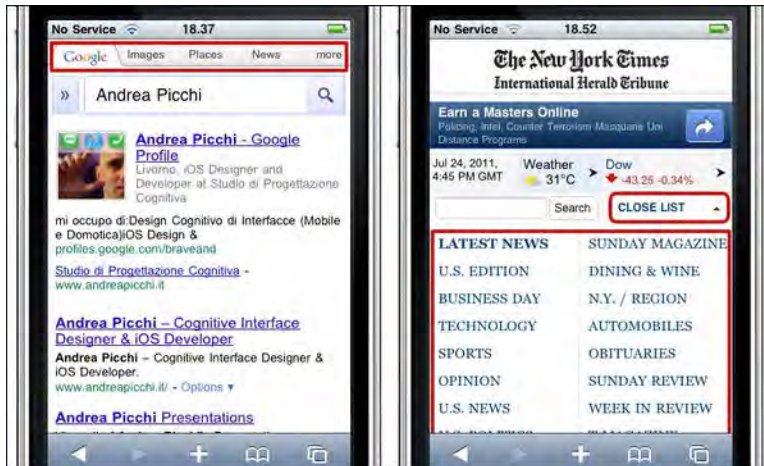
No Service 18.37

Google Images Places News more

» Andrea Picchi

Andrea Picchi - Google Profile
Livorno, iOS Designer and Developer at Studio di Progettazione Cognitiva

mi occupo di:Design Cognitivo di Interfacce (Mobile e Domotica)iOS Design &
profiles.google.com/braveand

Studio di Progettazione Cognitiva - www.andreapicchi.it

Andrea Picchi – Cognitive Interface Designer & iOS Developer
Andrea Picchi – Cognitive Interface Designer & iOS Developer.
www.andreapicchi.it/ - Options ▾

Andrea Picchi Presentations

No Service 18.52

The New York Times
International Herald Tribune

Earn a Masters Online
Policing, Intel, Counter Terrorism Masquarie Uni Distance Programs

Jul 24, 2011, 4:45 PM GMT
Weather 31°C
Dow -43.25 -0.34%

Search
CLOSE LIST

| LATEST NEWS | SUNDAY MAGAZINE |
|---|---|
| U.S. EDITION | DINING & WINE |
| BUSINESS DAY | N.Y. / REGION |
| TECHNOLOGY | AUTOMOBILES |
| SPORTS | OBITUARIES |
| OPINION | SUNDAY REVIEW |
| U.S. NEWS | WEEK IN REVIEW |